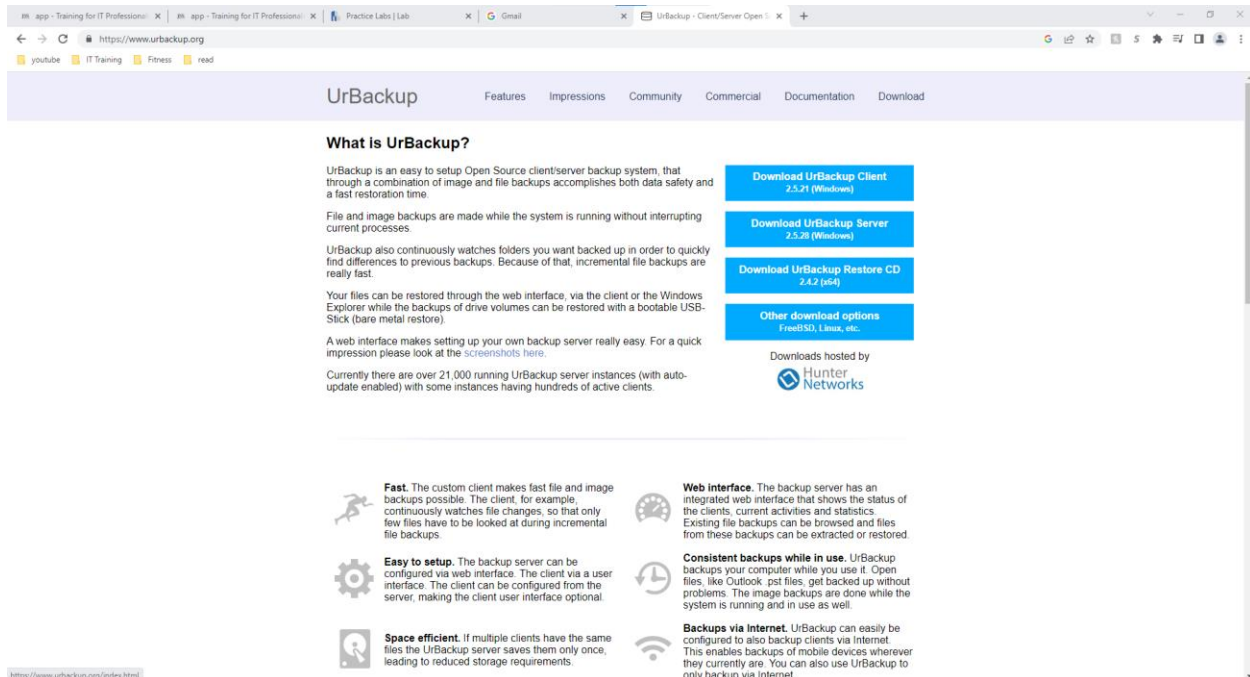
app - Training for IT Professional × | app - Training for IT Professional × | Practice Labs | Lab × | Gmail × | UrBackup - Client/Server Open S × | +

https://www.urbackup.org

youtube | IT Training | Fitness | read

UrBackup | Features | Impressions | Community | Commercial | Documentation | Download

What is UrBackup?

UrBackup is an easy to setup Open Source client/server backup system, that through a combination of image and file backups accomplishes both data safety and a fast restoration time.

File and image backups are made while the system is running without interrupting current processes.

UrBackup also continuously watches folders you want backed up in order to quickly find differences to previous backups. Because of that, incremental file backups are really fast.

Your files can be restored through the web interface, via the client or the Windows Explorer while the backups of drive volumes can be restored with a bootable USB-Stick (bare metal restore).

A web interface makes setting up your own backup server really easy. For a quick impression please look at the screenshots here.

Currently there are over 21,000 running UrBackup server instances (with auto-update enabled) with some instances having hundreds of active clients.

Download UrBackup Client
2.5.21 (Windows)

Download UrBackup Server
2.5.28 (Windows)

Download UrBackup Restore CD
2.4.2 (x64)

Other download options
FreeBSD, Linux, etc.

Downloads hosted by
Hunter Networks

Fast. The custom client makes fast file and image backups possible. The client, for example, continuously watches file changes, so that only few files have to be looked at during incremental file backups.

Easy to setup. The backup server can be configured via web interface. The client via a user interface. The client can be configured from the server, making the client user interface optional.

Space efficient. If multiple clients have the same files the UrBackup server saves them only once, leading to reduced storage requirements.

Web interface. The backup server has an integrated web interface that shows the status of the clients, current activities and statistics. Existing file backups can be browsed and files from these backups can be extracted or restored.

Consistent backups while in use. UrBackup backups your computer while you use it. Open files, like Outlook .pst files, get backed up without problems. The image backups are done while the system is running and in use as well.

Backups via Internet. UrBackup can easily be configured to also backup clients via Internet. This enables backups of mobile devices wherever they currently are. You can also use UrBackup to only backup via Internet.

https://www.urbackup.org/index.html